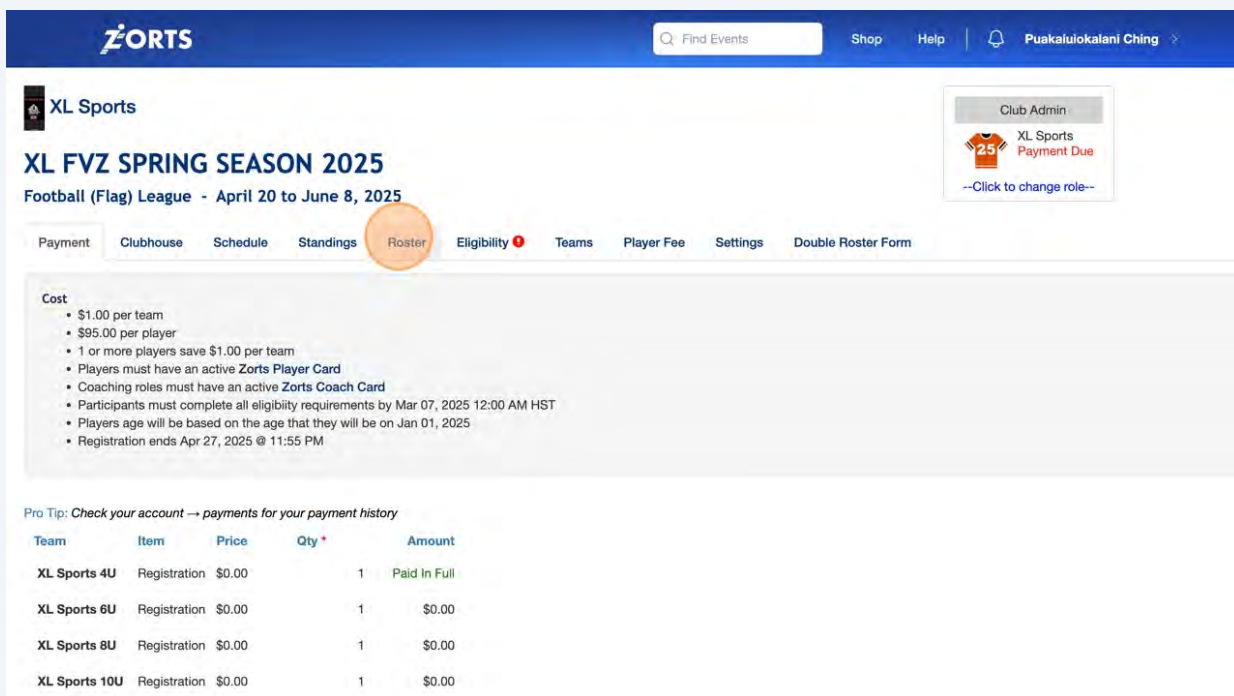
ZORTS

Find Events

Shop Help Puakaluiokalani Ching

XL Sports

Club Admin
25
XL Sports
Payment Due
--Click to change role--

XL FVZ SPRING SEASON 2025

Football (Flag) League - April 20 to June 8, 2025

Payment Clubhouse Schedule Standings Roster Eligibility Teams Player Fee Settings Double Roster Form

Cost
- $1.00 per team
- $95.00 per player
- 1 or more players save $1.00 per team
- Players must have an active Zorts Player Card
- Coaching roles must have an active Zorts Coach Card
- Participants must complete all eligibiity requirements by Mar 07, 2025 12:00 AM HST
- Players age will be based on the age that they will be on Jan 01, 2025
- Registration ends Apr 27, 2025 @ 11:55 PM

Pro Tip: Check your account → payments for your payment history

| Team | Item | Price | Qty * | Amount |
|---|---|---|---|---|
| XL Sports 4U | Registration | $0.00 | 1 | Paid In Full |
| XL Sports 6U | Registration | $0.00 | 1 | $0.00 |
| XL Sports 8U | Registration | $0.00 | 1 | $0.00 |
| XL Sports 10U | Registration | $0.00 | 1 | $0.00 |